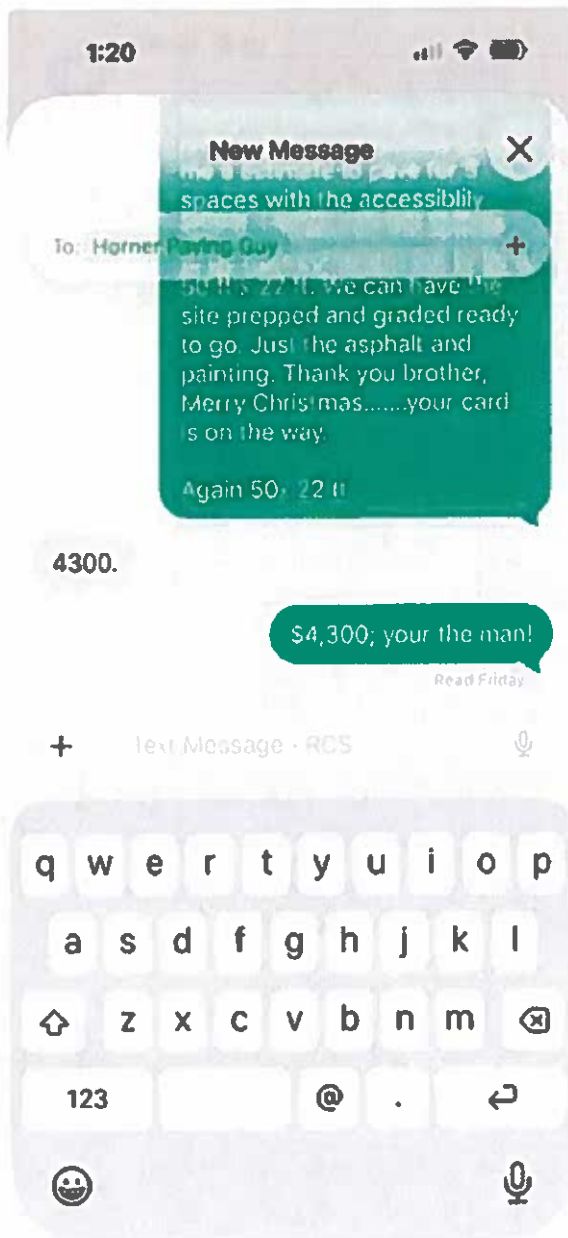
1:20

New Message

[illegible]
spaces with the accessibility
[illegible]

To: Horner Paving Guy

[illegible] 22 ft. We can have the site prepped and graded ready to go. Just the asphalt and painting. Thank you brother, Merry Christmas.......your card is on the way.

Again 50, 22 ft

4300.

$4,300; your the man!

Read Friday

Text Message • RCS

q w e r t y u i o p
a s d f g h j k l
z x c v b n m
123 @ .